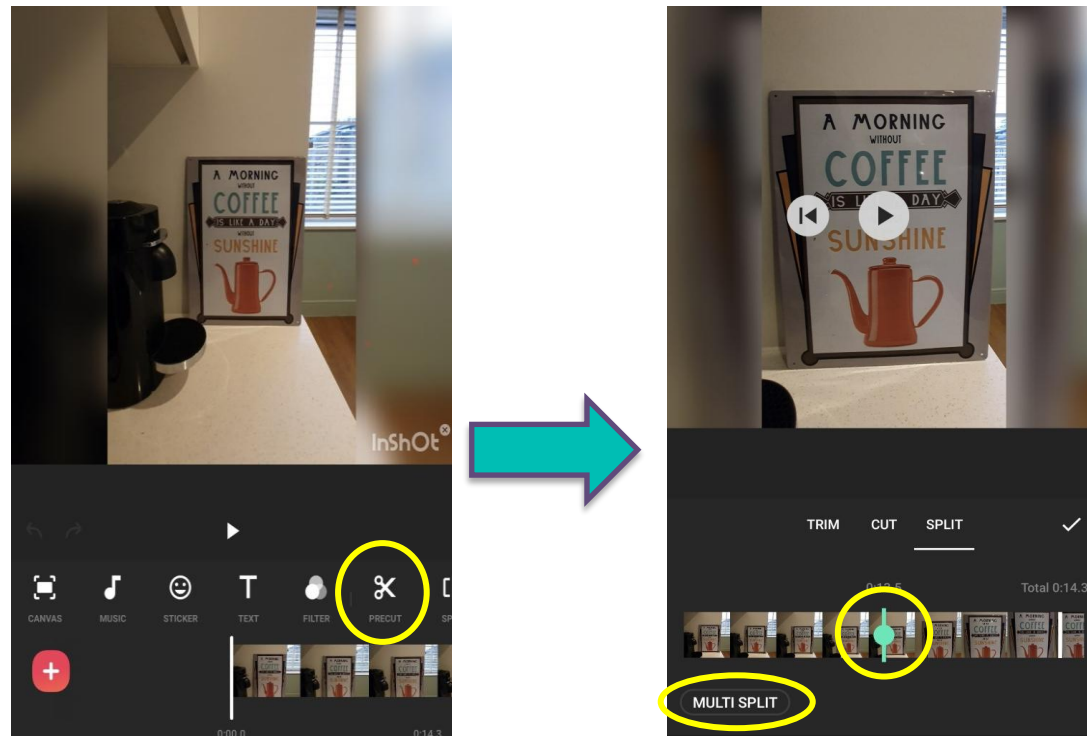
A MORNING
WITHOUT
COFFEE
IS LIKE A DAY
WITHOUT
SUNSHINE

InShOt

CANVAS MUSIC STICKER TEXT FILTER PRECUT SP

0:00.0 0:14.3

A MORNING
WITHOUT
COFFEE
IS LI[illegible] DAY
SUNSHINE

TRIM CUT SPLIT

0:12.5 Total 0:14.3

MULTI SPLIT